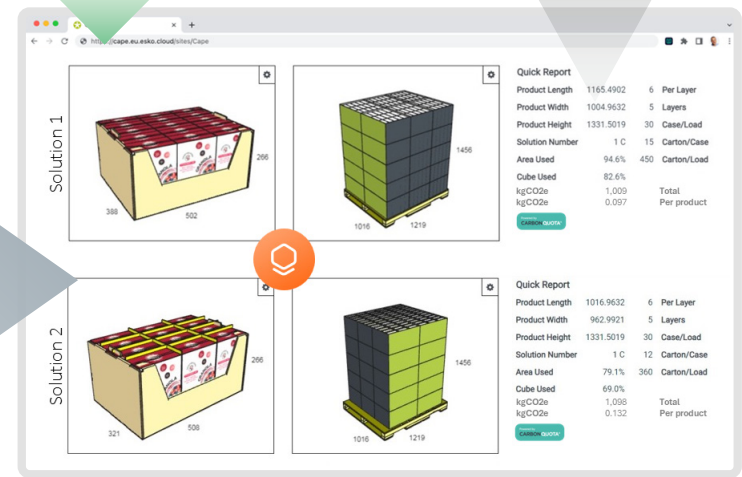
https://cape.eu.esko.cloud/sites/Cape

Solution 1

388 502 266

1016 1219 1456

Quick Report

| | | | |
|---|---|---|---|
| Product Length | 1165.4902 | 6 | Per Layer |
| Product Width | 1004.9632 | 5 | Layers |
| Product Height | 1331.5019 | 30 | Case/Load |
| Solution Number | 1 C | 15 | Carton/Case |
| Area Used | 94.6% | 450 | Carton/Load |
| Cube Used | 82.6% | | |
| kgCO2e | 1,009 | | Total |
| kgCO2e | 0.097 | | Per product |

CARBON QUOTA

Solution 2

321 508 266

1016 1219 1456

Quick Report

| | | | |
|---|---|---|---|
| Product Length | 1016.9632 | 6 | Per Layer |
| Product Width | 962.9921 | 5 | Layers |
| Product Height | 1331.5019 | 30 | Case/Load |
| Solution Number | 1 C | 12 | Carton/Case |
| Area Used | 79.1% | 360 | Carton/Load |
| Cube Used | 69.0% | | |
| kgCO2e | 1,098 | | Total |
| kgCO2e | 0.132 | | Per product |

CARBON QUOTA